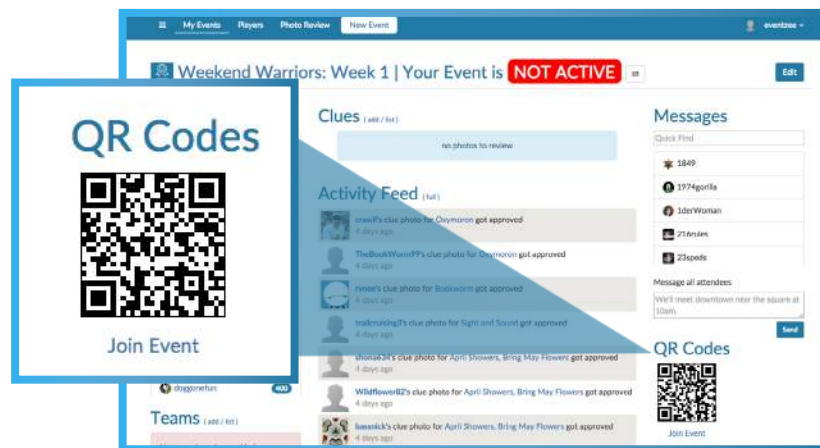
≡ My Events Players Photo Review New Event

eventzee ▾

Weekend Warriors: Week 1 | Your Event is NOT ACTIVE

Edit

QR Codes

Join Event

Clues (add / list)

no photos to review

Activity Feed (full)

crewF's clue photo for Oxymoron got approved
4 days ago

TheBookWormFF's clue photo for Oxymoron got approved
4 days ago

rynee's clue photo for Bookworm got approved
4 days ago

trailcruising7's clue photo for Sight and Sound got approved
4 days ago

shonae34's clue photo for April Showers, Bring May Flowers got approved
4 days ago

Wildflower82's clue photo for April Showers, Bring May Flowers got approved
4 days ago

bassnick's clue photo for April Showers, Bring May Flowers got approved
4 days ago

doggonefun 400

Teams (add / list)

Messages

Quick Find

1849

1974gorilla

1derWoman

216rules

23speds

Message all attendees

We'll meet downtown near the square at 10am.

Send

QR Codes

Join Event